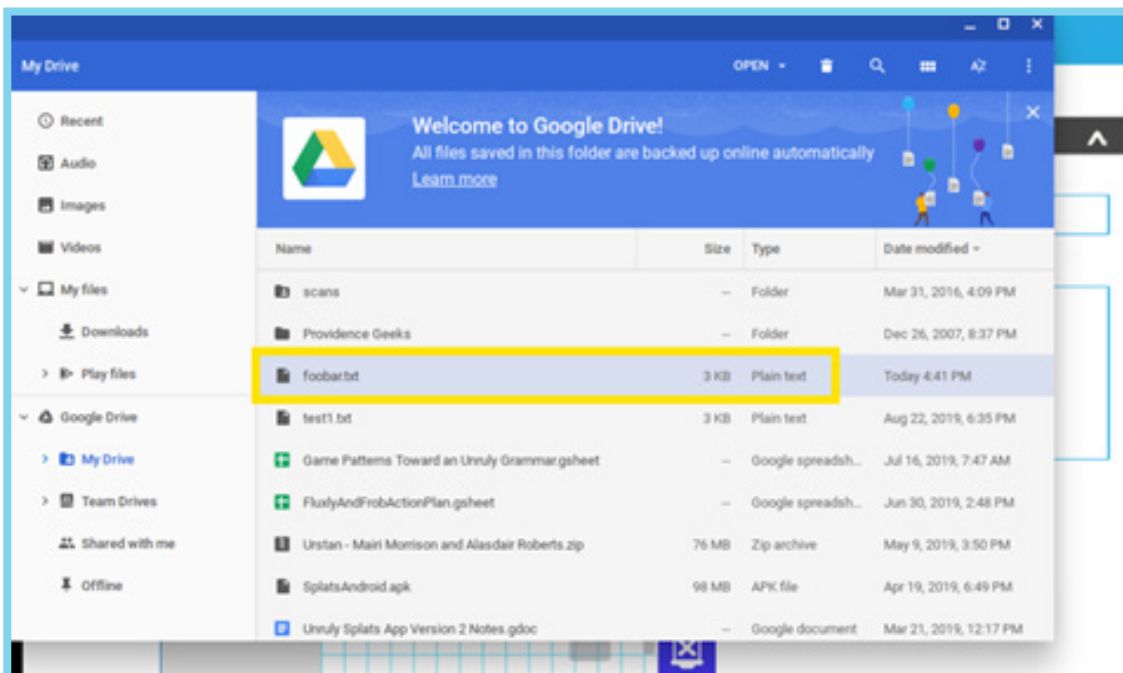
My Drive

OPEN

Recent
Audio
Images
Videos
My files
Downloads
Play files
Google Drive
My Drive
Team Drives
Shared with me
Offline

Welcome to Google Drive!
All files saved in this folder are backed up online automatically
Learn more

| Name | Size | Type | Date modified |
|---|---|---|---|
| scans | -- | Folder | Mar 31, 2016, 4:09 PM |
| Providence Geeks | -- | Folder | Dec 26, 2007, 8:37 PM |
| foobar.txt | 3 KB | Plain text | Today 4:41 PM |
| test1.txt | 3 KB | Plain text | Aug 22, 2019, 6:35 PM |
| Game Patterns Toward an Unruly Grammar.gsheet | -- | Google spreadsh... | Jul 16, 2019, 7:47 AM |
| FluxlyAndFrobActionPlan.gsheet | -- | Google spreadsh... | Jun 30, 2019, 2:48 PM |
| Urstan - Mairi Morrison and Alasdair Roberts.zip | 76 MB | Zip archive | May 9, 2019, 3:50 PM |
| SplatsAndroid.apk | 98 MB | APK file | Apr 19, 2019, 6:49 PM |
| Unruly Splats App Version 2 Notes.gdoc | -- | Google document | Mar 21, 2019, 12:17 PM |